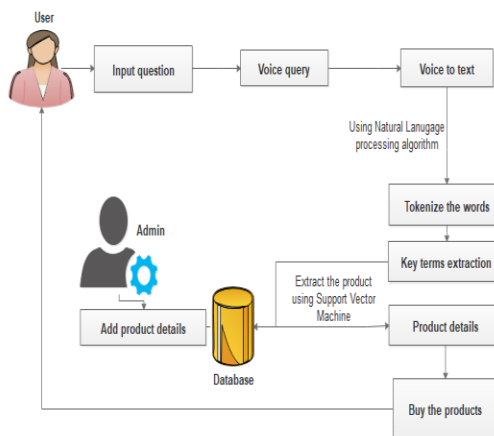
User

Input question

Voice query

Voice to text

Using Natural Lanugage processing algorithm

Tokenize the words

Admin

Key terms extraction

Extract the product using Support Vector Machine

Add product details

Product details

Database

Buy the products